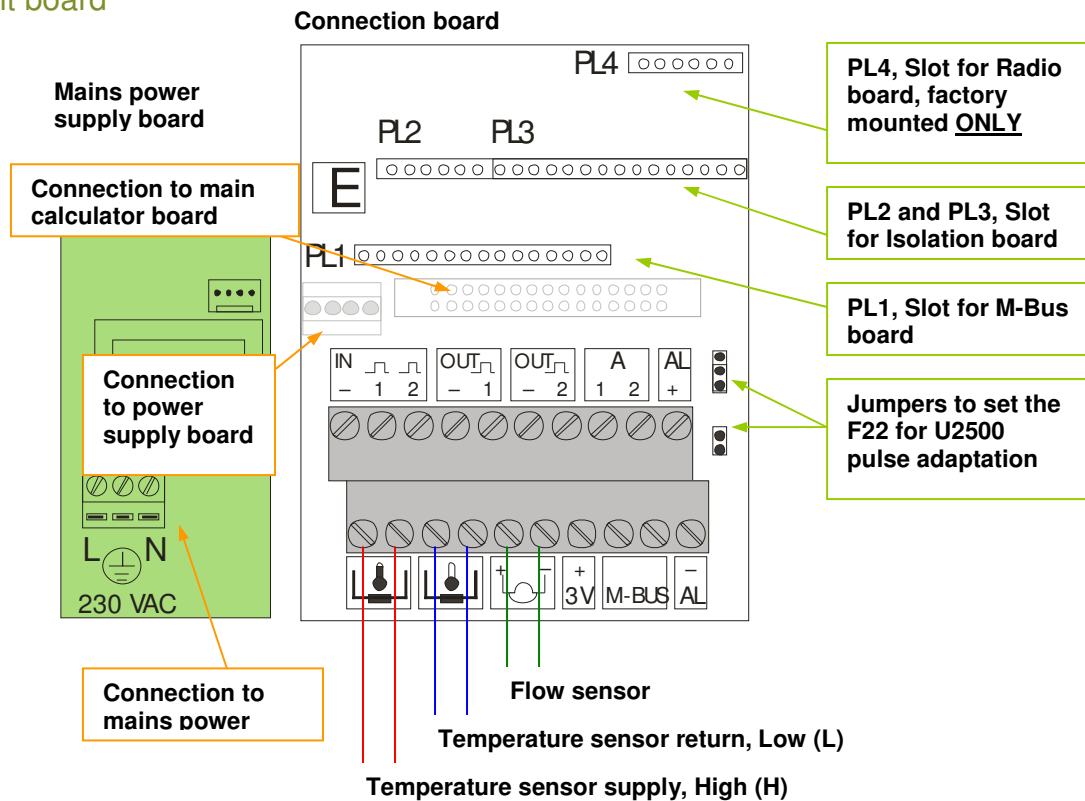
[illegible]t board

Connection board

Mains power supply board

PL4

PL4, Slot for Radio board, factory mounted ONLY

PL2

PL3

E

Connection to main calculator board

PL2 and PL3, Slot for Isolation board

PL1

PL1, Slot for M-Bus board

Connection to power supply board

IN – 1 2

OUT – 1

OUT – 2

A 1 2

AL +

Jumpers to set the F22 for U2500 pulse adaptation

L N

230 VAC

+ –

+ 3V

M-BUS

– AL

Connection to mains power

Flow sensor

Temperature sensor return, Low (L)

Temperature sensor supply, High (H)